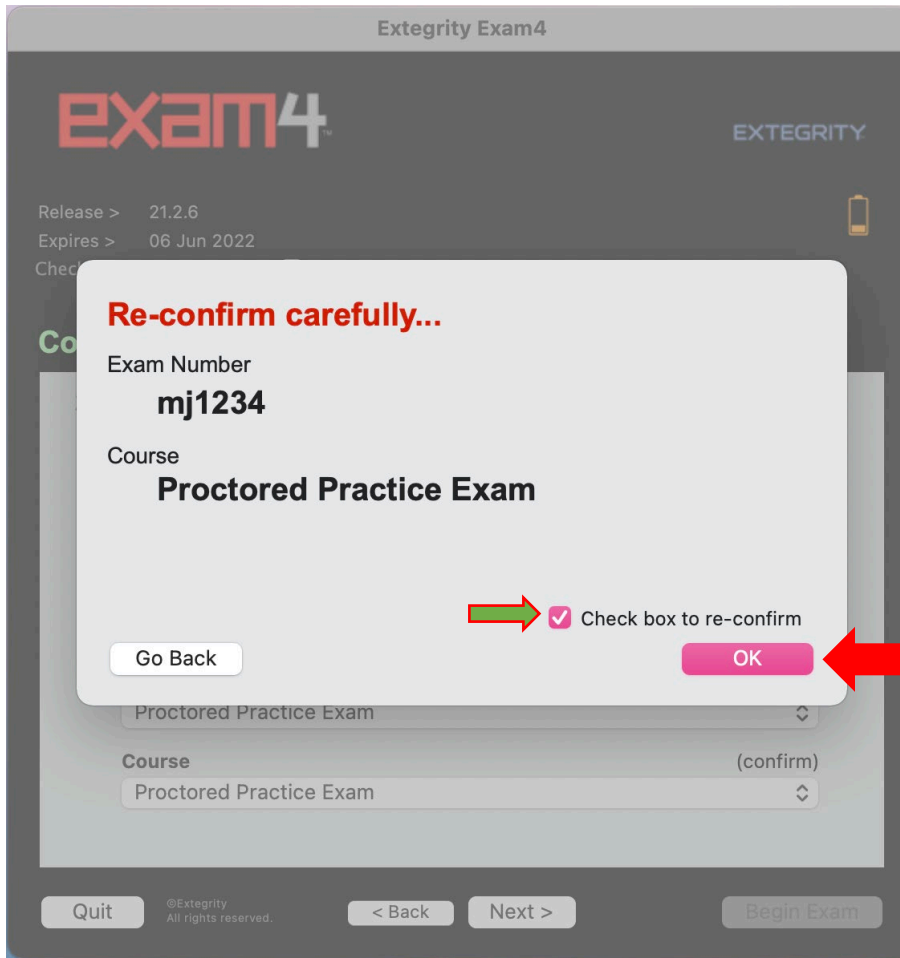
Extegrity Exam4

exam4™

EXTEGRITY

Release > 21.2.6
Expires > 06 Jun 2022
Check

Co

Re-confirm carefully...

Exam Number

mj1234

Course

Proctored Practice Exam

Check box to re-confirm

Go Back

OK

Proctored Practice Exam

Course (confirm)

Proctored Practice Exam

Quit

©Extegrity
All rights reserved.

< Back

Next >

Begin Exam